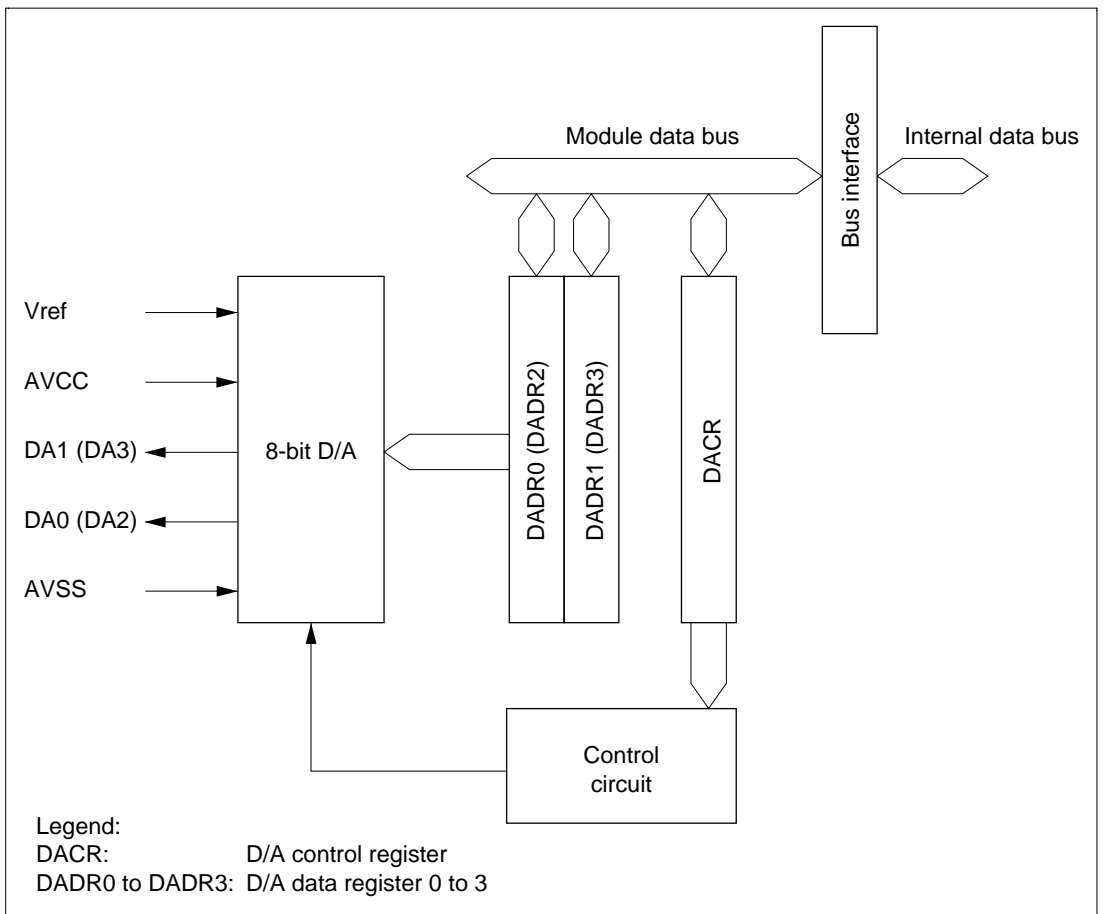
Module data bus

Bus interface

Internal data bus

Vref

AVCC

DA1 (DA3)

DA0 (DA2)

AVSS

8-bit D/A

DADR0 (DADR2)

DADR1 (DADR3)

DACR

Control circuit

Legend:
DACR: D/A control register
DADR0 to DADR3: D/A data register 0 to 3